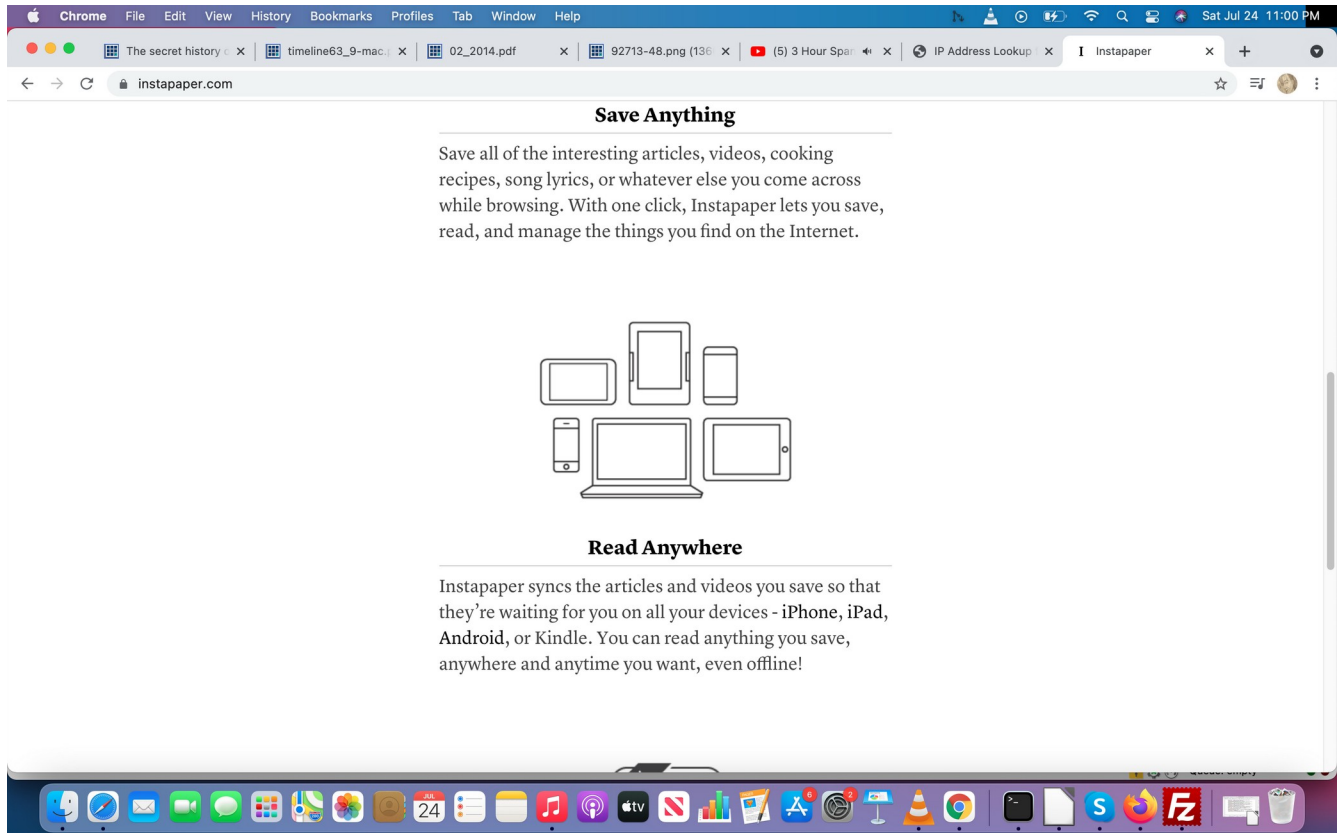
Chrome File Edit View History Bookmarks Profiles Tab Window Help

Sat Jul 24 11:00 PM

The secret history ×
timeline63_9-mac. ×
02_2014.pdf ×
92713-48.png (136 ×
(5) 3 Hour Spa ×
IP Address Lookup ×
Instapaper ×

instapaper.com

Save Anything

Save all of the interesting articles, videos, cooking recipes, song lyrics, or whatever else you come across while browsing. With one click, Instapaper lets you save, read, and manage the things you find on the Internet.

Read Anywhere

Instapaper syncs the articles and videos you save so that they're waiting for you on all your devices - iPhone, iPad, Android, or Kindle. You can read anything you save, anywhere and anytime you want, even offline!

JUL 24

6

2

Queue: empty